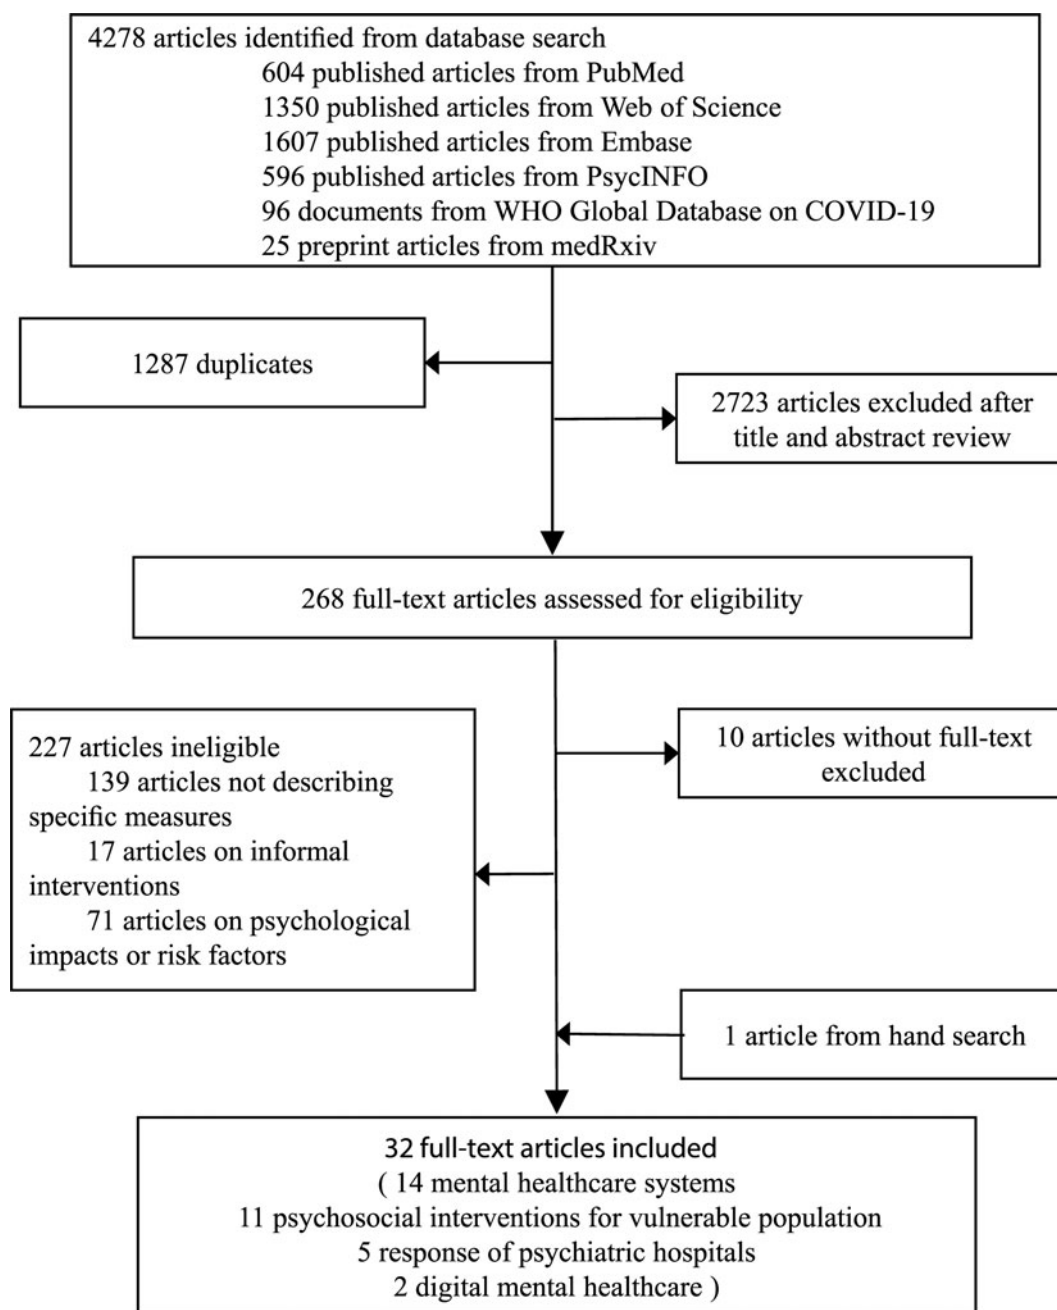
4278 articles identified from database search
604 published articles from PubMed
1350 published articles from Web of Science
1607 published articles from Embase
596 published articles from PsycINFO
96 documents from WHO Global Database on COVID-19
25 preprint articles from medRxiv

1287 duplicates

2723 articles excluded after title and abstract review

268 full-text articles assessed for eligibility

227 articles ineligible
139 articles not describing specific measures
17 articles on informal interventions
71 articles on psychological impacts or risk factors

10 articles without full-text excluded

1 article from hand search

32 full-text articles included
( 14 mental healthcare systems
11 psychosocial interventions for vulnerable population
5 response of psychiatric hospitals
2 digital mental healthcare )